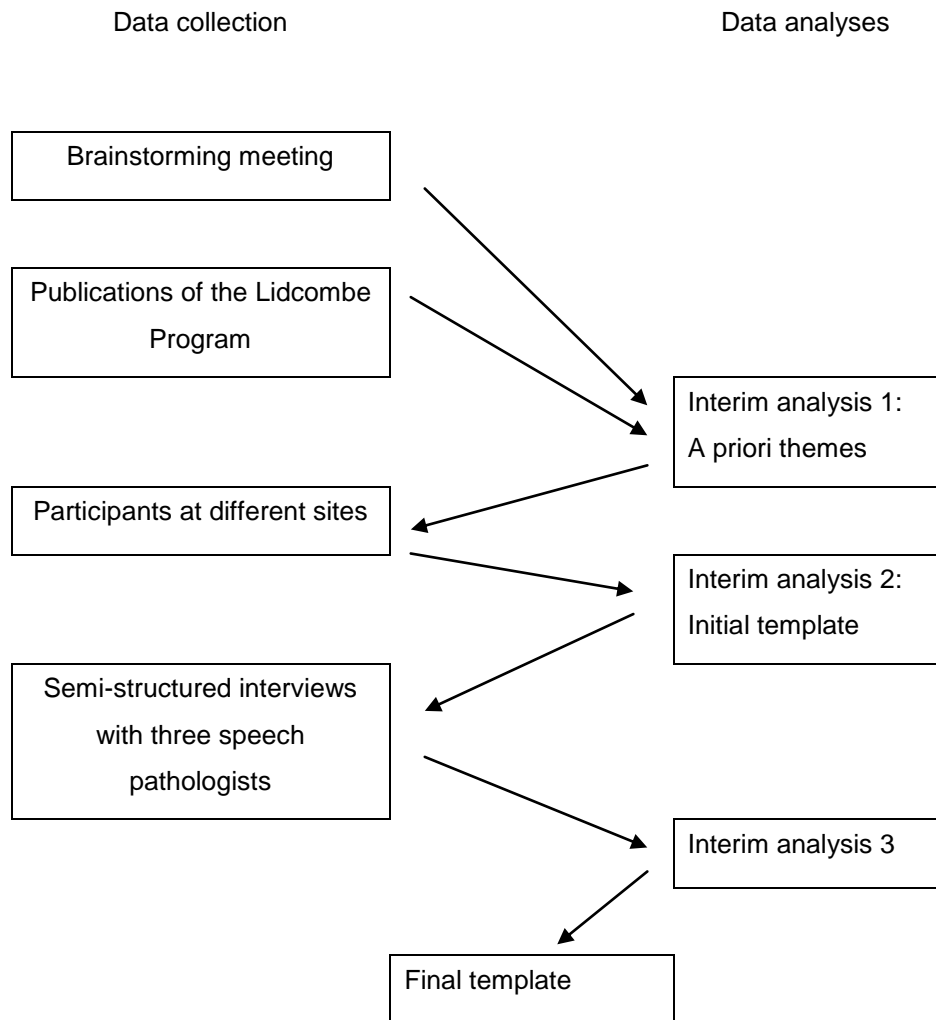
Data collection

Data analyses

Brainstorming meeting

Publications of the Lidcombe Program

Interim analysis 1: A priori themes

Participants at different sites

Interim analysis 2: Initial template

Semi-structured interviews with three speech pathologists

Interim analysis 3

Final template